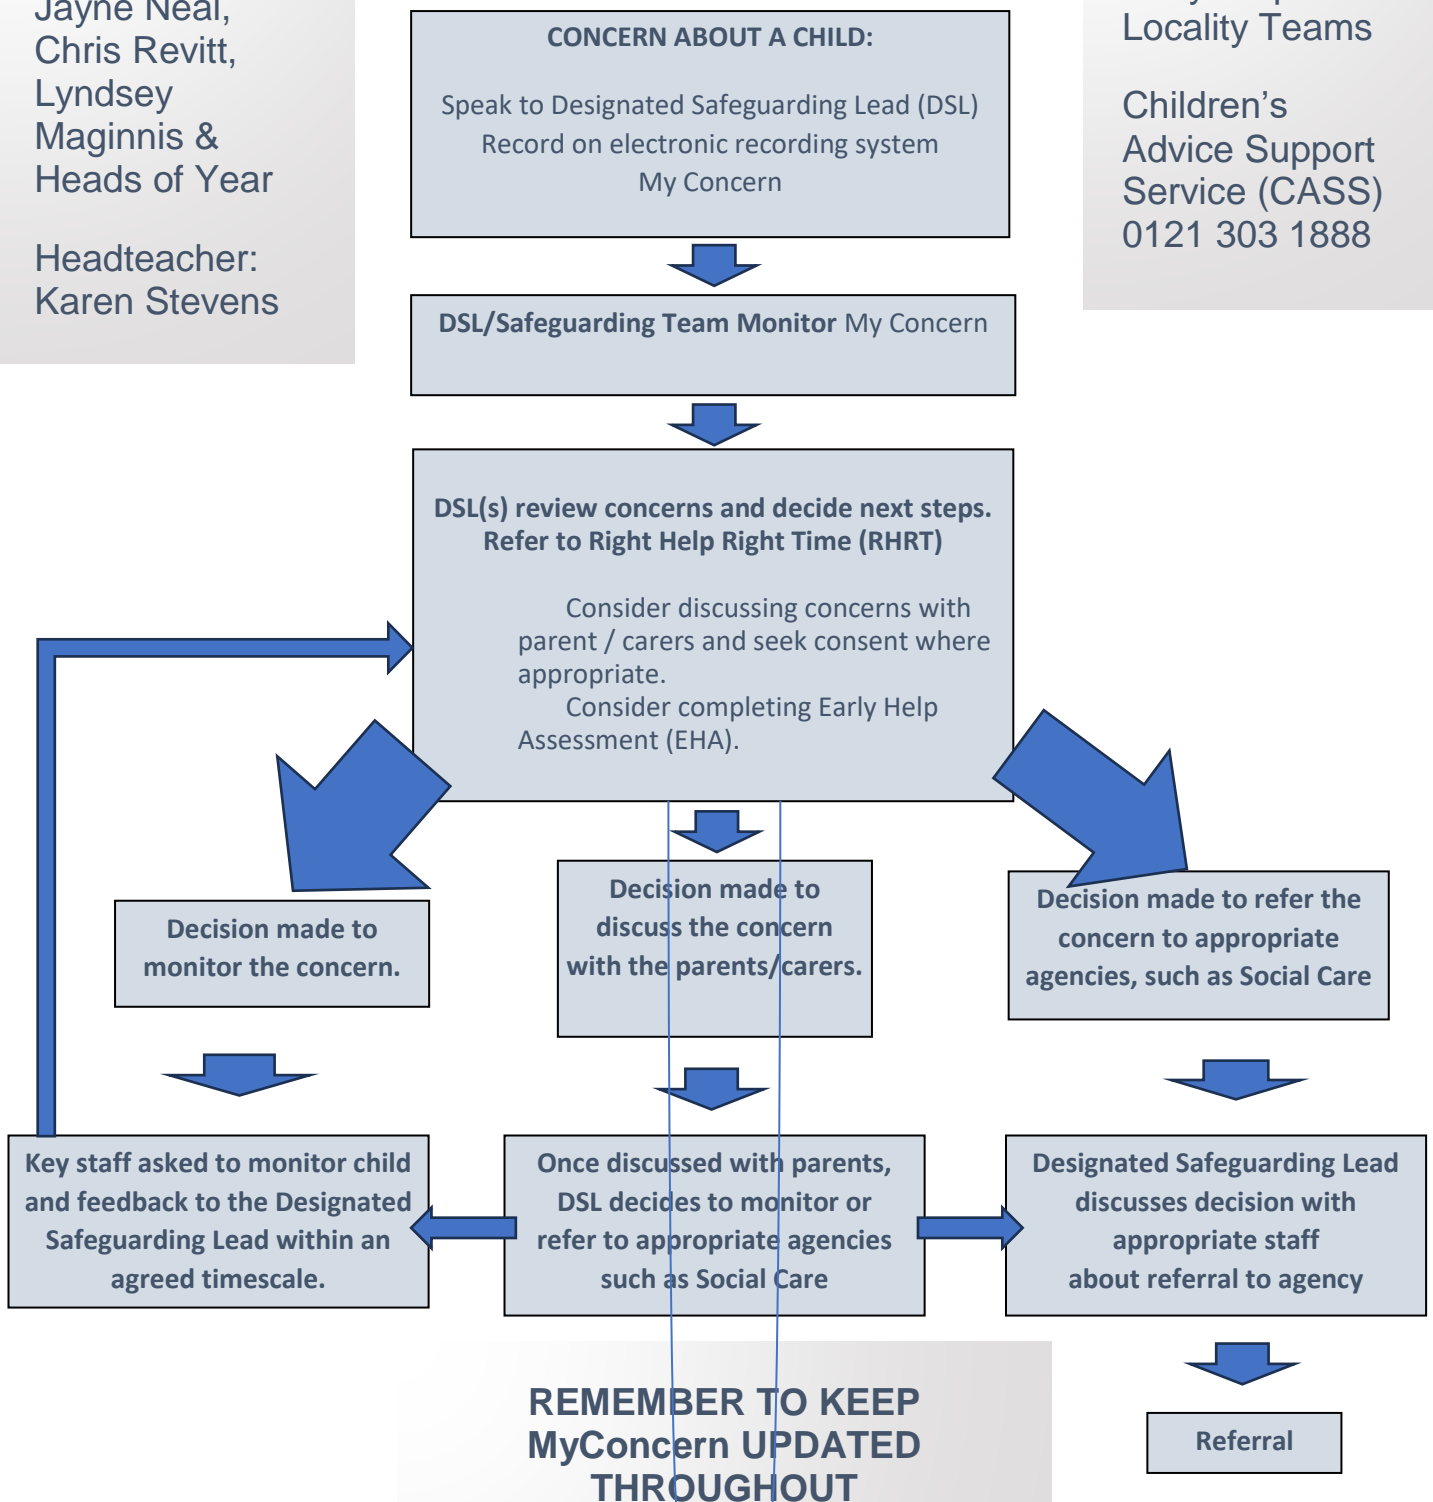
Jayne Neal, Chris Revitt, Lyndsey Maginnis & Heads of Year

Headteacher: Karen Stevens

CONCERN ABOUT A CHILD:

Speak to Designated Safeguarding Lead (DSL)
Record on electronic recording system
My Concern

Locality Teams

Children's Advice Support Service (CASS) 0121 303 1888

DSL/Safeguarding Team Monitor My Concern

DSL(s) review concerns and decide next steps. Refer to Right Help Right Time (RHRT)

Consider discussing concerns with parent / carers and seek consent where appropriate.
Consider completing Early Help Assessment (EHA).

Decision made to monitor the concern.

Decision made to discuss the concern with the parents/carers.

Decision made to refer the concern to appropriate agencies, such as Social Care

Key staff asked to monitor child and feedback to the Designated Safeguarding Lead within an agreed timescale.

Once discussed with parents, DSL decides to monitor or refer to appropriate agencies such as Social Care

Designated Safeguarding Lead discusses decision with appropriate staff about referral to agency

Referral

REMEMBER TO KEEP MyConcern UPDATED THROUGHOUT